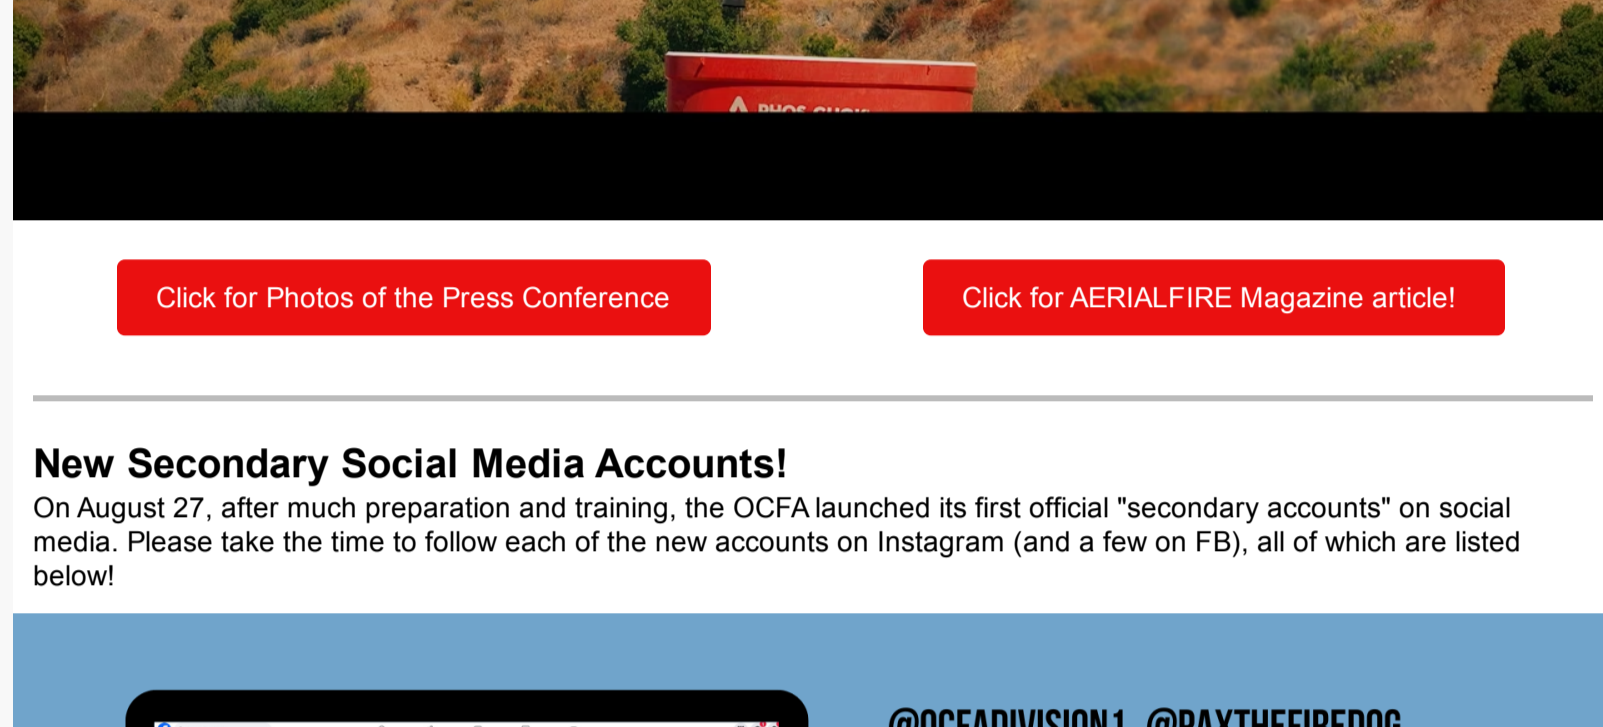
Click for Photos of the Press Conference

Click for AERIALFIRE Magazine article!

New Secondary Social Media Accounts!

On August 27, after much preparation and training, the OCFA launched its first official "secondary accounts" on social media. Please take the time to follow each of the new accounts on Instagram (and a few on FB), all of which are listed below!

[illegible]